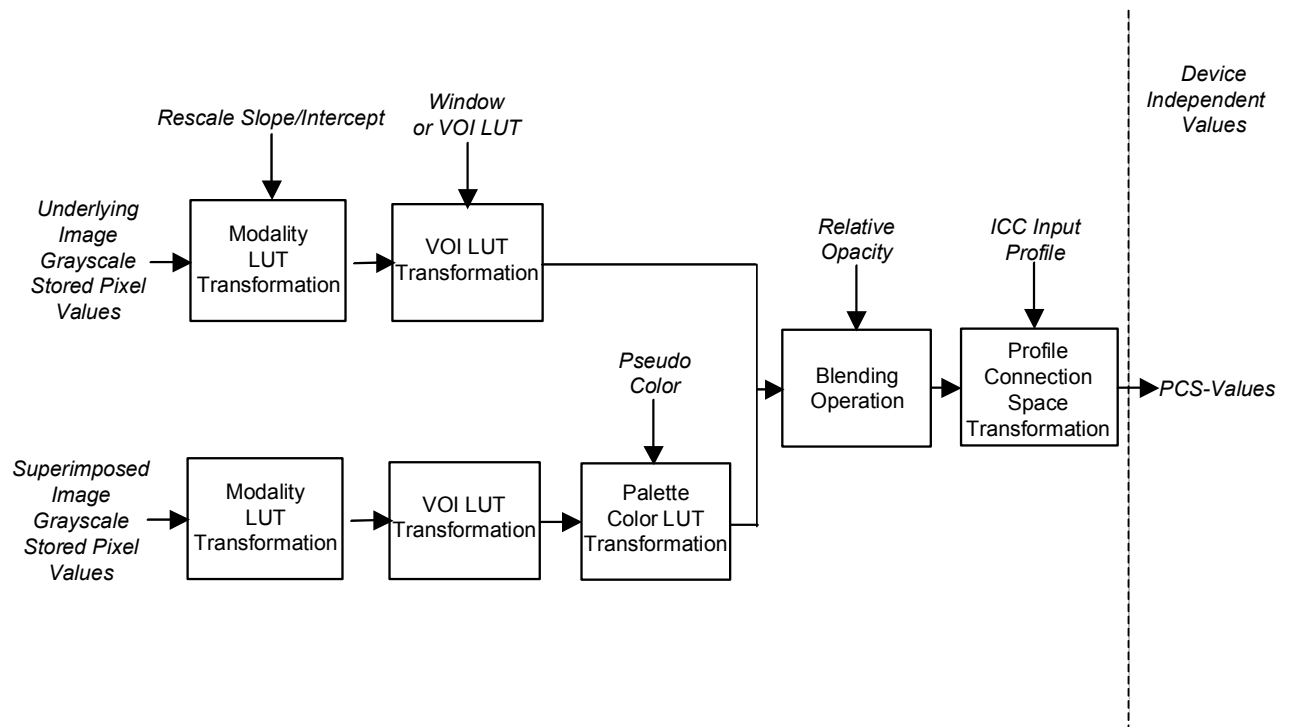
Device Independent Values

Rescale Slope/Intercept

Window or VOI LUT

Underlying Image Grayscale Stored Pixel Values

Modality LUT Transformation

VOI LUT Transformation

Relative Opacity

ICC Input Profile

Pseudo Color

Blending Operation

Profile Connection Space Transformation

PCS-Values

Superimposed Image Grayscale Stored Pixel Values

Modality LUT Transformation

VOI LUT Transformation

Palette Color LUT Transformation